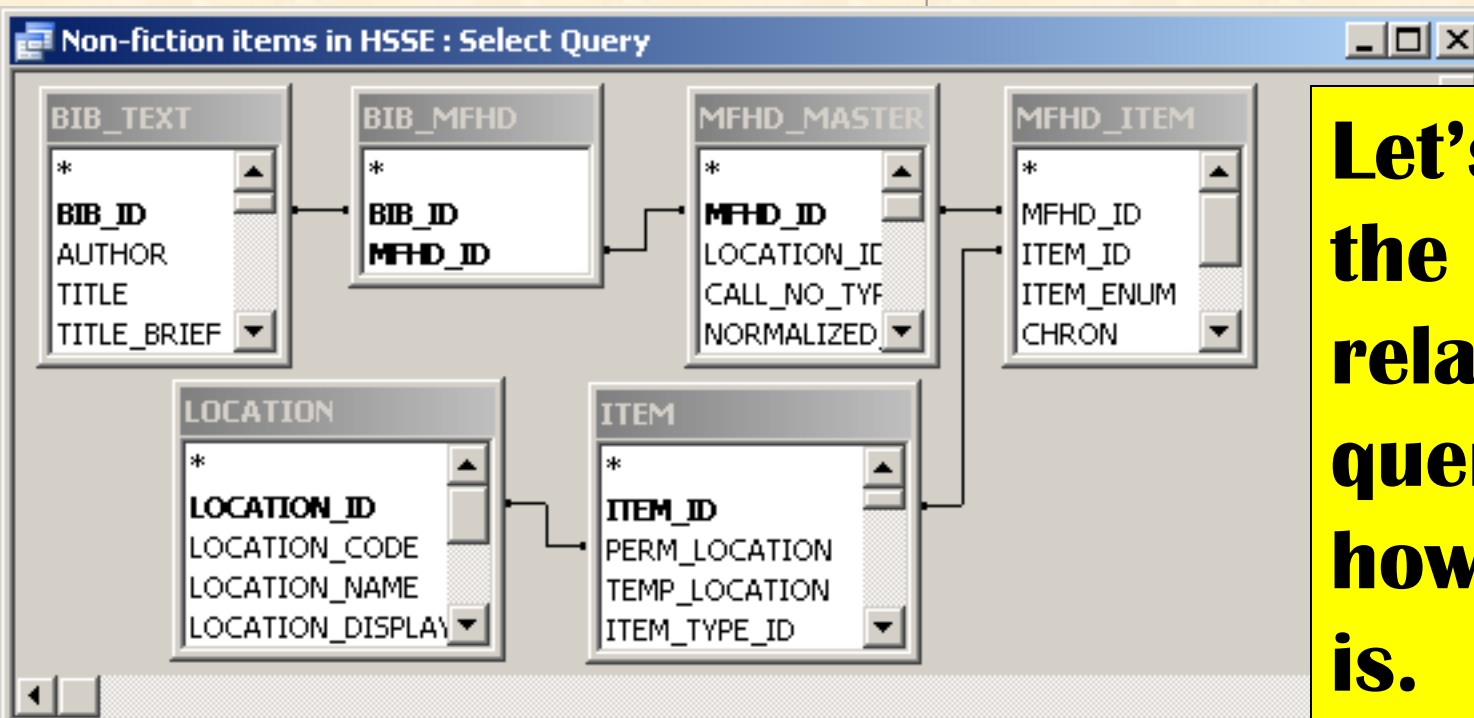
Non-fiction items in HSSE : Select Query

BIB_TEXT
*
BIB_ID
AUTHOR
TITLE
TITLE_BRIEF

BIB_MFHD
*
BIB_ID
MFHD_ID

MFHD_MASTER
*
MFHD_ID
LOCATION_ID
CALL_NO_TYP
NORMALIZED_

MFHD_ITEM
*
MFHD_ID
ITEM_ID
ITEM_ENUM
CHRON

LOCATION
*
LOCATION_ID
LOCATION_CODE
LOCATION_NAME
LOCATION_DISPLAY

ITEM
*
ITEM_ID
PERM_LOCATION
TEMP_LOCATION
ITEM_TYPE_ID

Let's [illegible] the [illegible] rela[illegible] quer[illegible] how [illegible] is.